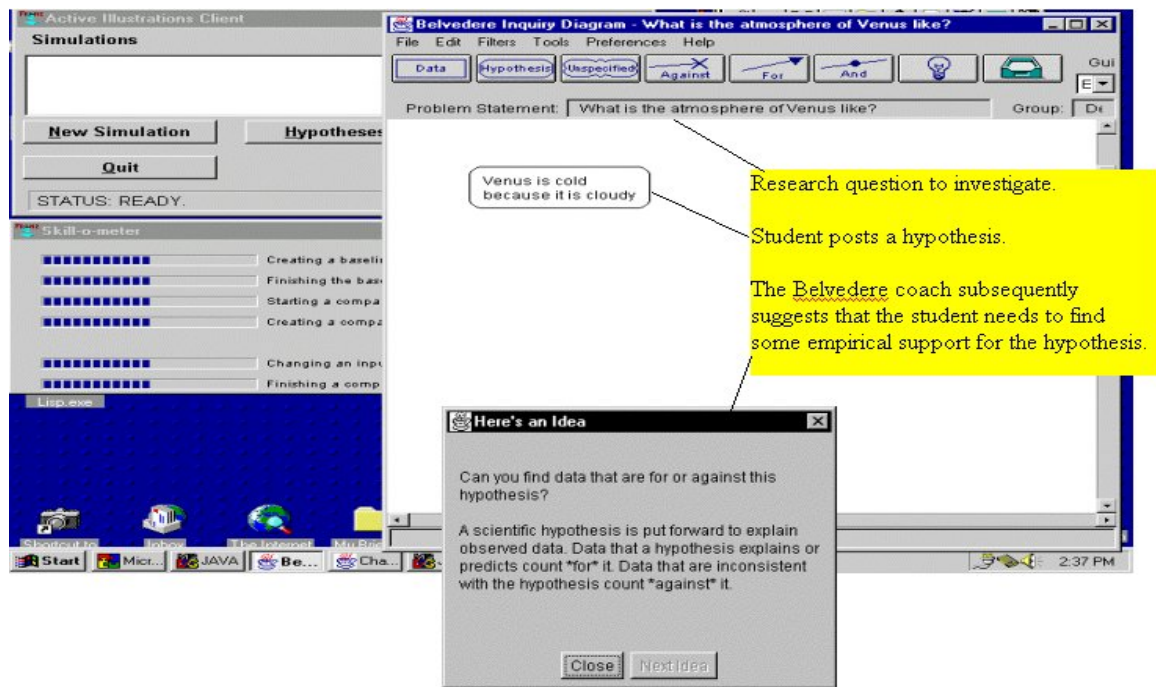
Active Illustrations Client
Simulations

New Simulation
Hypotheses
Quit
STATUS: READY.

Skill-o-meter
Creating a baselii
Finishing the bas
Starting a compa
Creating a compa
Changing an inpu
Finishing a comp
Lisp.exe

Shortcut to
Inbox
The Internet
My Bri

Start
Micr...
JAVA
Be...
Cha...
2:37 PM

Belvedere Inquiry Diagram - What is the atmosphere of Venus like?
File Edit Filters Tools Preferences Help
Data
Hypothesis
Unspecified
Against
For
And
Gui
E
Problem Statement: What is the atmosphere of Venus like?
Group: De

Venus is cold because it is cloudy

Research question to investigate.

Student posts a hypothesis.

The Belvedere coach subsequently suggests that the student needs to find some empirical support for the hypothesis.

Here's an Idea

Can you find data that are for or against this hypothesis?

A scientific hypothesis is put forward to explain observed data. Data that a hypothesis explains or predicts count *for* it. Data that are inconsistent with the hypothesis count *against* it.

Close
Next Idea